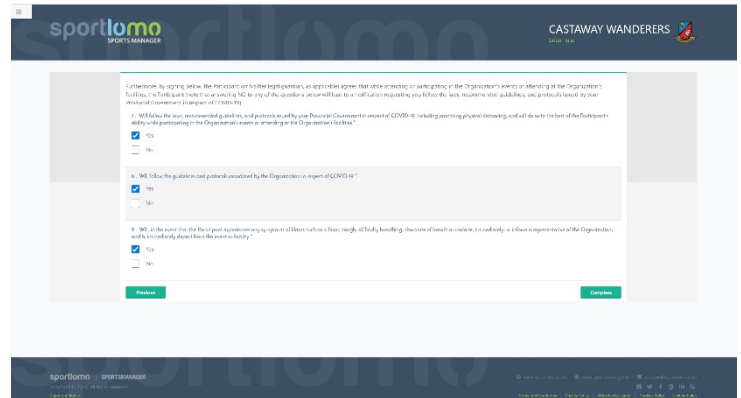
sportlomo SPORTS MANAGER

CASTAWAY WANDERERS

Furthermore, by signing below, the Participant (or his/her legal guardian, as applicable) agree that while attending or participating in the Organization's events or attending at the Organization's facilities, the Participant (note that answering NO to any of the questions below will lead to a notification requesting you follow the laws, recommended guidelines, and protocols issued by your Provincial Government in respect of COVID-19):

7 . Will follow the laws, recommended guidelines, and protocols issued by your Provincial Government in respect of COVID-19, including practicing physical distancing, and will do so to the best of the Participant's ability while participating in the Organization's events or attending at the Organization's facilities *

Yes

No

8 . Will follow the guidelines and protocols mandated by the Organization in respect of COVID-19 *

Yes

No

9 . Will, in the event that the Participant experiences any symptoms of illness such as a fever, cough, difficulty breathing, shortness of breath or malaise, immediately inform a representative of the Organization, and is immediately depart from the event or facility *

Yes

No

Previous

Complete

sportlomo | SPORTSMANAGER

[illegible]